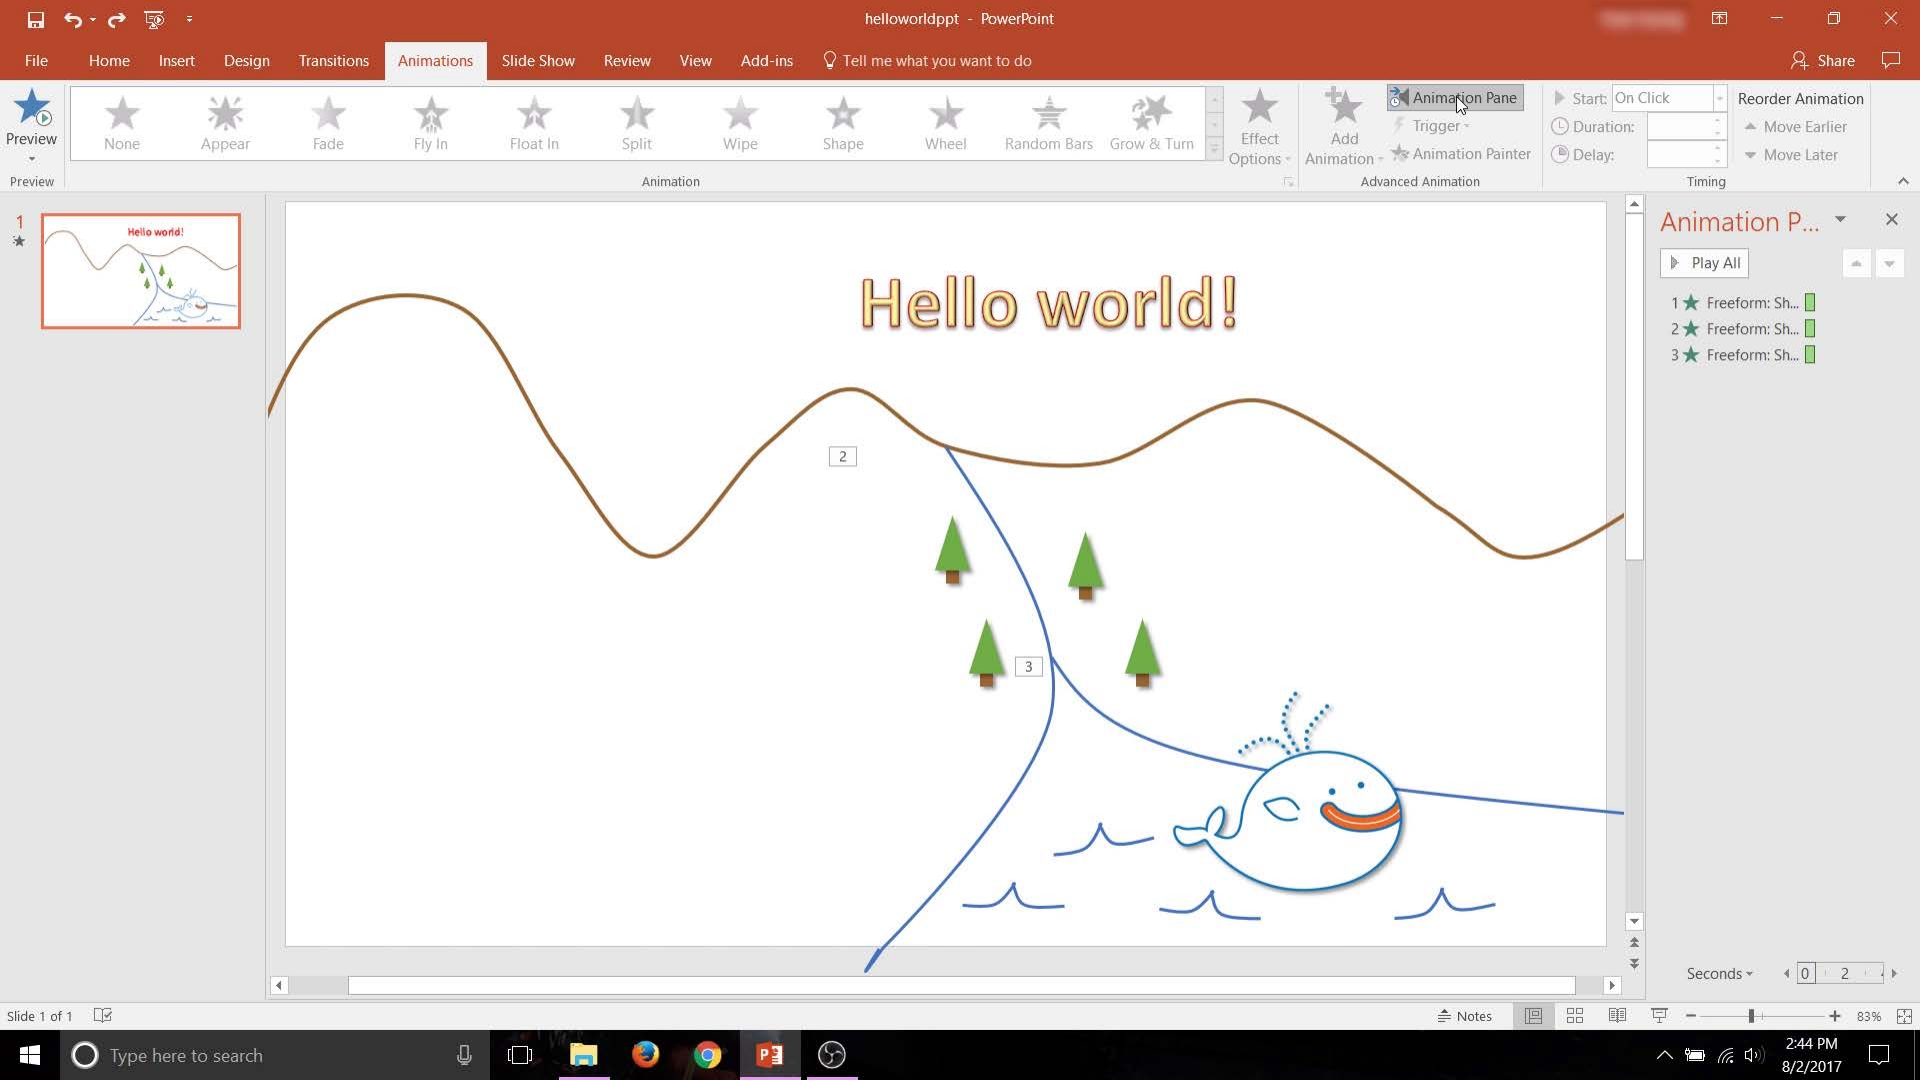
helloworldppt - PowerPoint

File Home Insert Design Transitions Animations Slide Show Review View Add-ins Tell me what you want to do Share

Preview

None Appear Fade Fly In Float In Split Wipe Shape Wheel Random Bars Grow & Turn Effect Options

Add Animation

Animation Pane
Trigger
Animation Painter

Start: On Click
Duration:
Delay:

Reorder Animation
Move Earlier
Move Later

Preview Animation Advanced Animation Timing

1

Hello world!

Hello world!

2

3

Animation P...

Play All

1 Freeform: Sh...
2 Freeform: Sh...
3 Freeform: Sh...

Seconds 0 2

Slide 1 of 1 Notes 83%

Type here to search

2:44 PM
8/2/2017